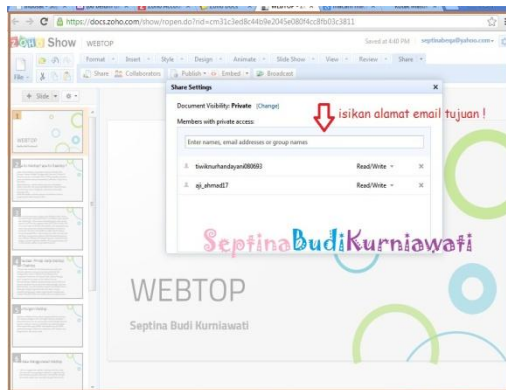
https://docs.zoho.com/show/open.do?rid=cm31c3ed8c44b9e2045e080f4cc8fb03c3811

ZOHO Show WEBTOP

Saved at 4:40 PM septinabnp@yahoo.com

Format Insert Style Design Animate Slide Show View Review Share

File Share Collaborators Publish Embed Broadcast

+ Slide

Share Settings

Document Visibility: Private [Change]

Members with private access:

isikan alamat email tujuan !

Enter names, email addresses or group names

twiknurhandayani080693 Read/Write

aji_ahmad17 Read/Write

SeptinaBudiKurniawati

WEBTOP

Septina Budi Kurniawati

1

WEBTOP